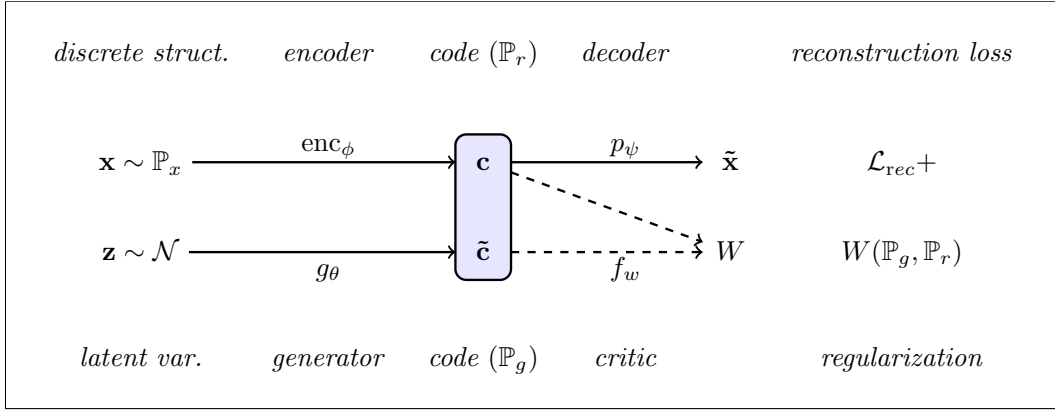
discrete struct. encoder code ($\mathbb{P}_r$) decoder reconstruction loss

$\mathbf{x} \sim \mathbb{P}_x$ $\text{enc}_\phi$ $\mathbf{c}$ $p_\psi$ $\tilde{\mathbf{x}}$ $\mathcal{L}_{rec}+$

$\mathbf{z} \sim \mathcal{N}$ $g_\theta$ $\tilde{\mathbf{c}}$ $f_w$ $W$ $W(\mathbb{P}_g, \mathbb{P}_r)$

latent var. generator code ($\mathbb{P}_g$) critic regularization